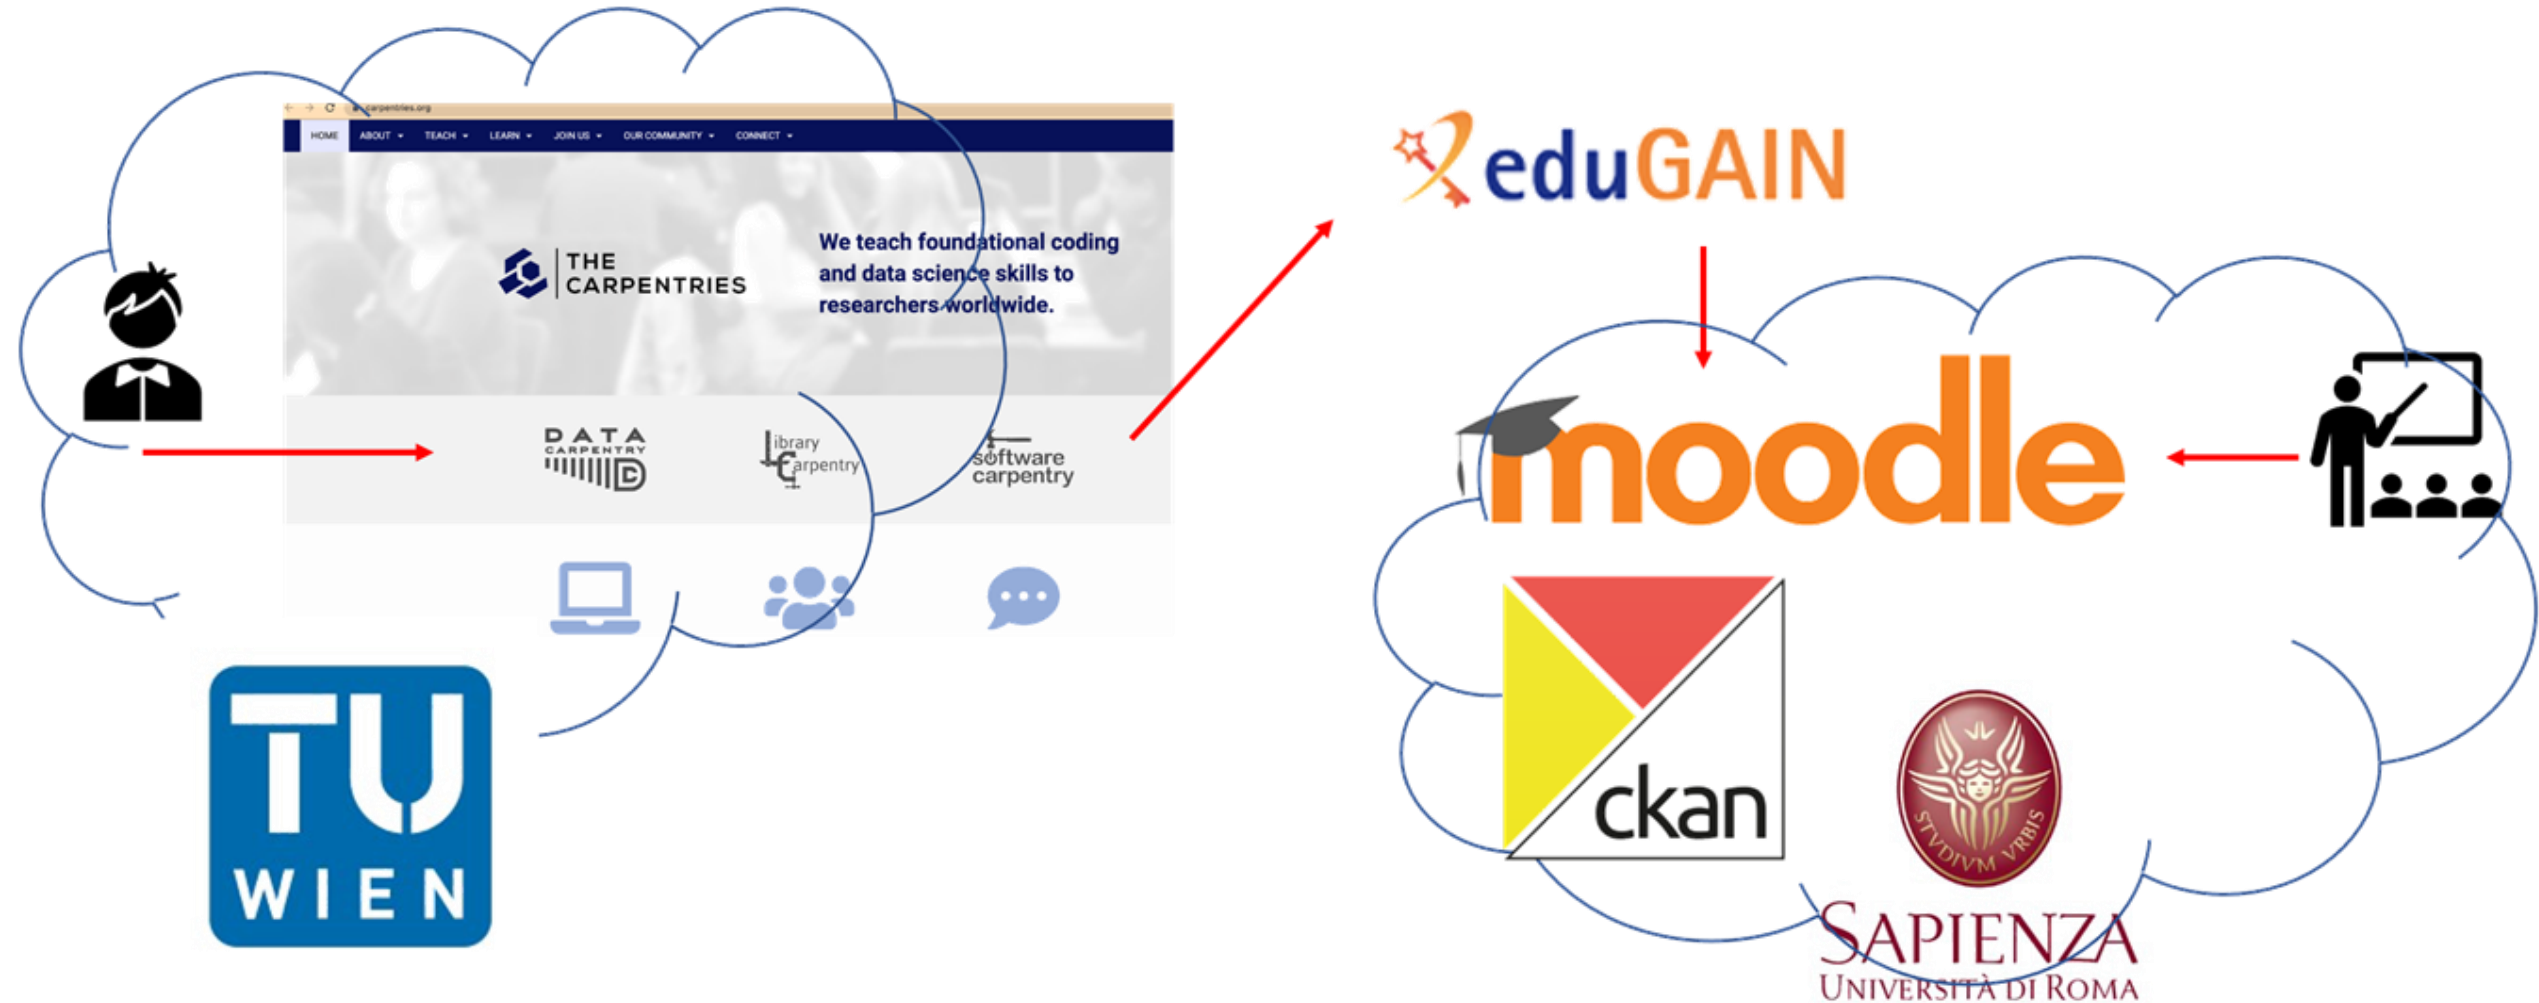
carpentries.org

HOME ABOUT TEACH LEARN JOIN US OUR COMMUNITY CONNECT

THE CARPENTRIES

We teach foundational coding and data science skills to researchers worldwide.

DATA CARPENTRY

library carpentry

software carpentry

TU WIEN

eduGAIN

moodle

ckan

STVDIVM VRBIS

SAPIENZA
UNIVERSITÀ DI ROMA